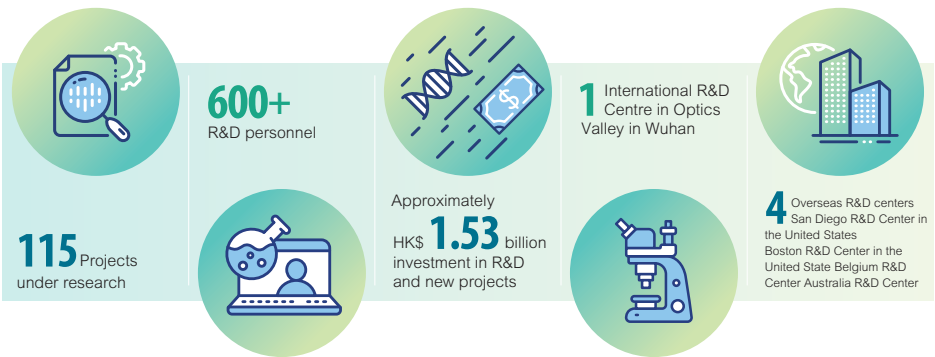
115 Projects under research

600+ R&D personnel

Approximately HK$ 1.53 billion investment in R&D and new projects

1 International R&D Centre in Optics Valley in Wuhan

4 Overseas R&D centers San Diego R&D Center in the United States Boston R&D Center in the United State Belgium R&D Center Australia R&D Center